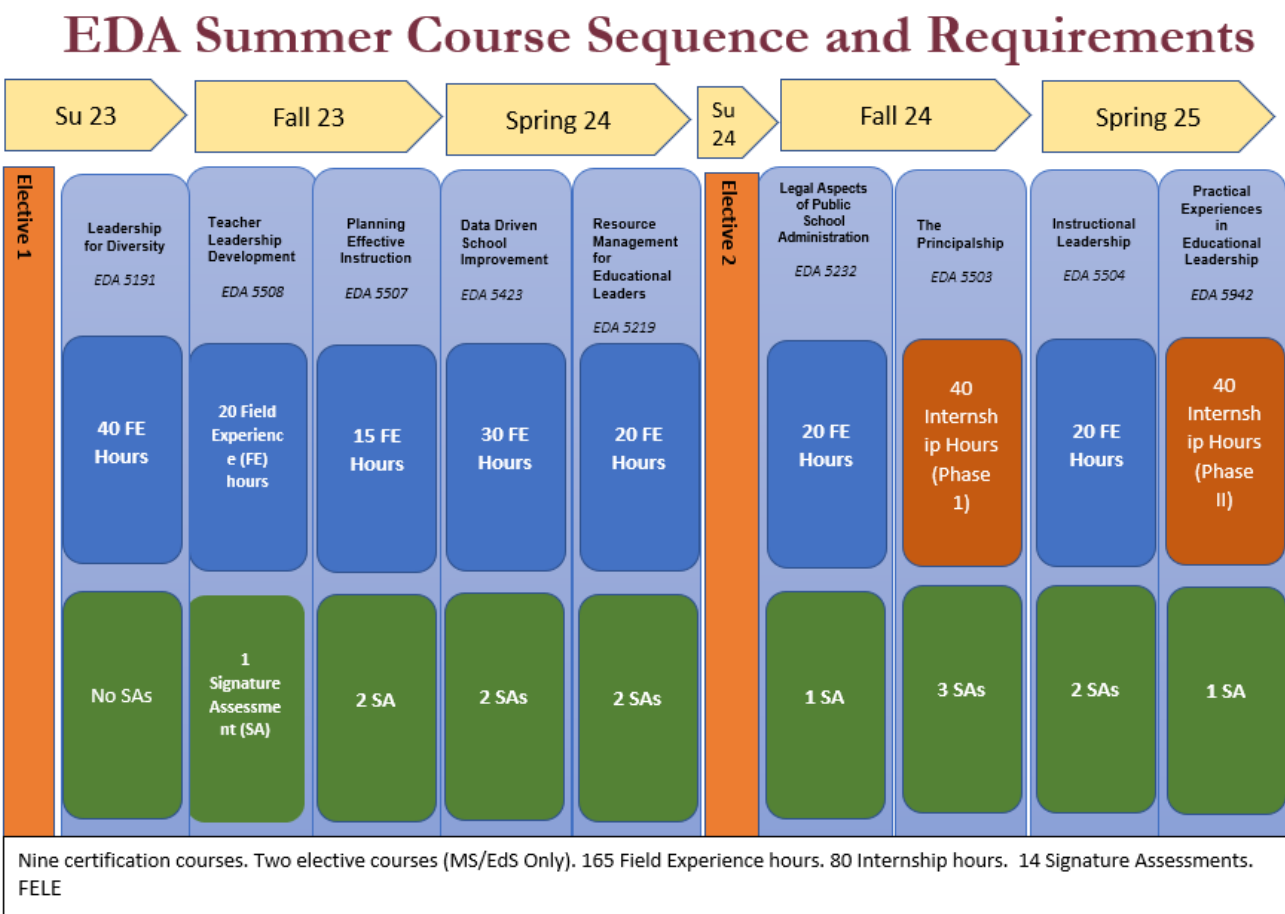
EDA Summer Course Sequence and Requirements

Su 23
Fall 23
Spring 24
Su 24
Fall 24
Spring 25

Elective 1

Leadership for Diversity
EDA 5191
40 FE Hours
No SAs

Teacher Leadership Development
EDA 5508
20 Field Experience (FE) hours
1 Signature Assessment (SA)

Planning Effective Instruction
EDA 5507
15 FE Hours
2 SA

Data Driven School Improvement
EDA 5423
30 FE Hours
2 SAs

Resource Management for Educational Leaders
EDA 5219
20 FE Hours
2 SAs

Elective 2

Legal Aspects of Public School Administration
EDA 5232
20 FE Hours
1 SA

The Principalship
EDA 5503
40 Internship Hours (Phase 1)
3 SAs

Instructional Leadership
EDA 5504
20 FE Hours
2 SAs

Practical Experiences in Educational Leadership
EDA 5942
40 Internship Hours (Phase II)
1 SA

Nine certification courses. Two elective courses (MS/EdS Only). 165 Field Experience hours. 80 Internship hours. 14 Signature Assessments. FELE